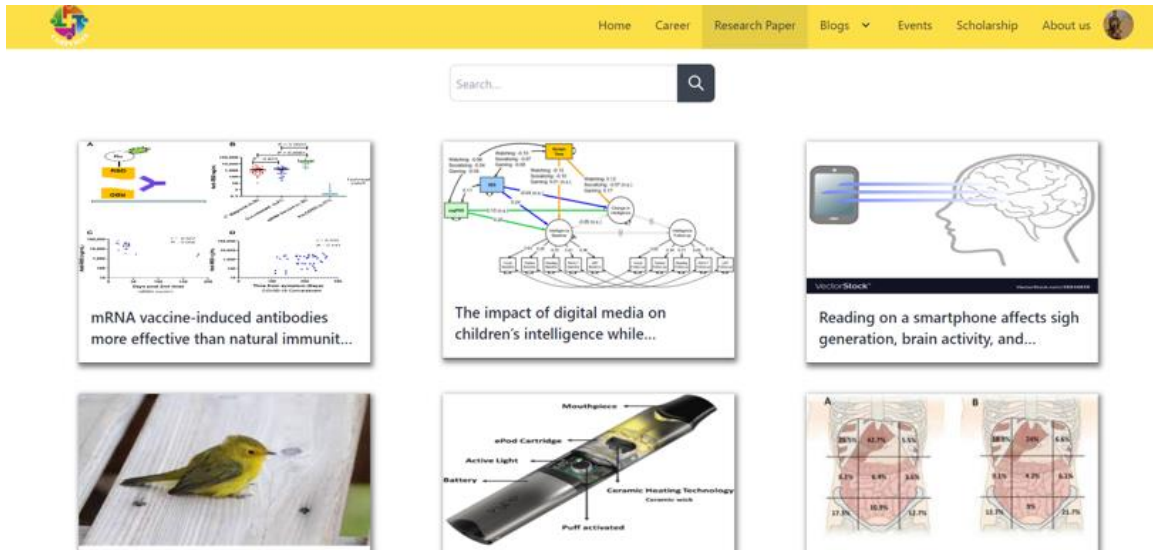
Home Career Research Paper Blogs Events Scholarship About us

Search...

A B C D

mRNA vaccine-induced antibodies more effective than natural immunit...

The impact of digital media on children's intelligence while...

VectorStock®

Reading on a smartphone affects sigh generation, brain activity, and...

Mouthpiece
ePod Cartridge
Active Light
Battery
Ceramic Heating Technology
Ceramic wick
Puff activated

A B
28.5% 42.7% 5.5%
8.2% 8.9% 3.6%
17.3% 10.9% 12.7%
38.5% 24% 6.6%
9.1% 4.2% 6.1%
13.7% 9% 21.7%